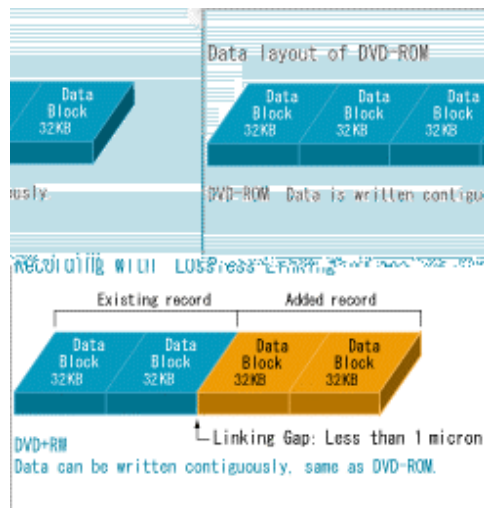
Data layout of DVD-ROM

Data Block 32KB

Data Block 32KB

Data Block 32KB

Data Block 32KB

usly

DVD-ROM Data is written contigu

Recording with Lossless Linking

Existing record

Added record

Data Block 32KB

Data Block 32KB

Data Block 32KB

Data Block 32KB

Linking Gap: Less than 1 micron

DVD+RW
Data can be written contiguously, same as DVD-ROM.